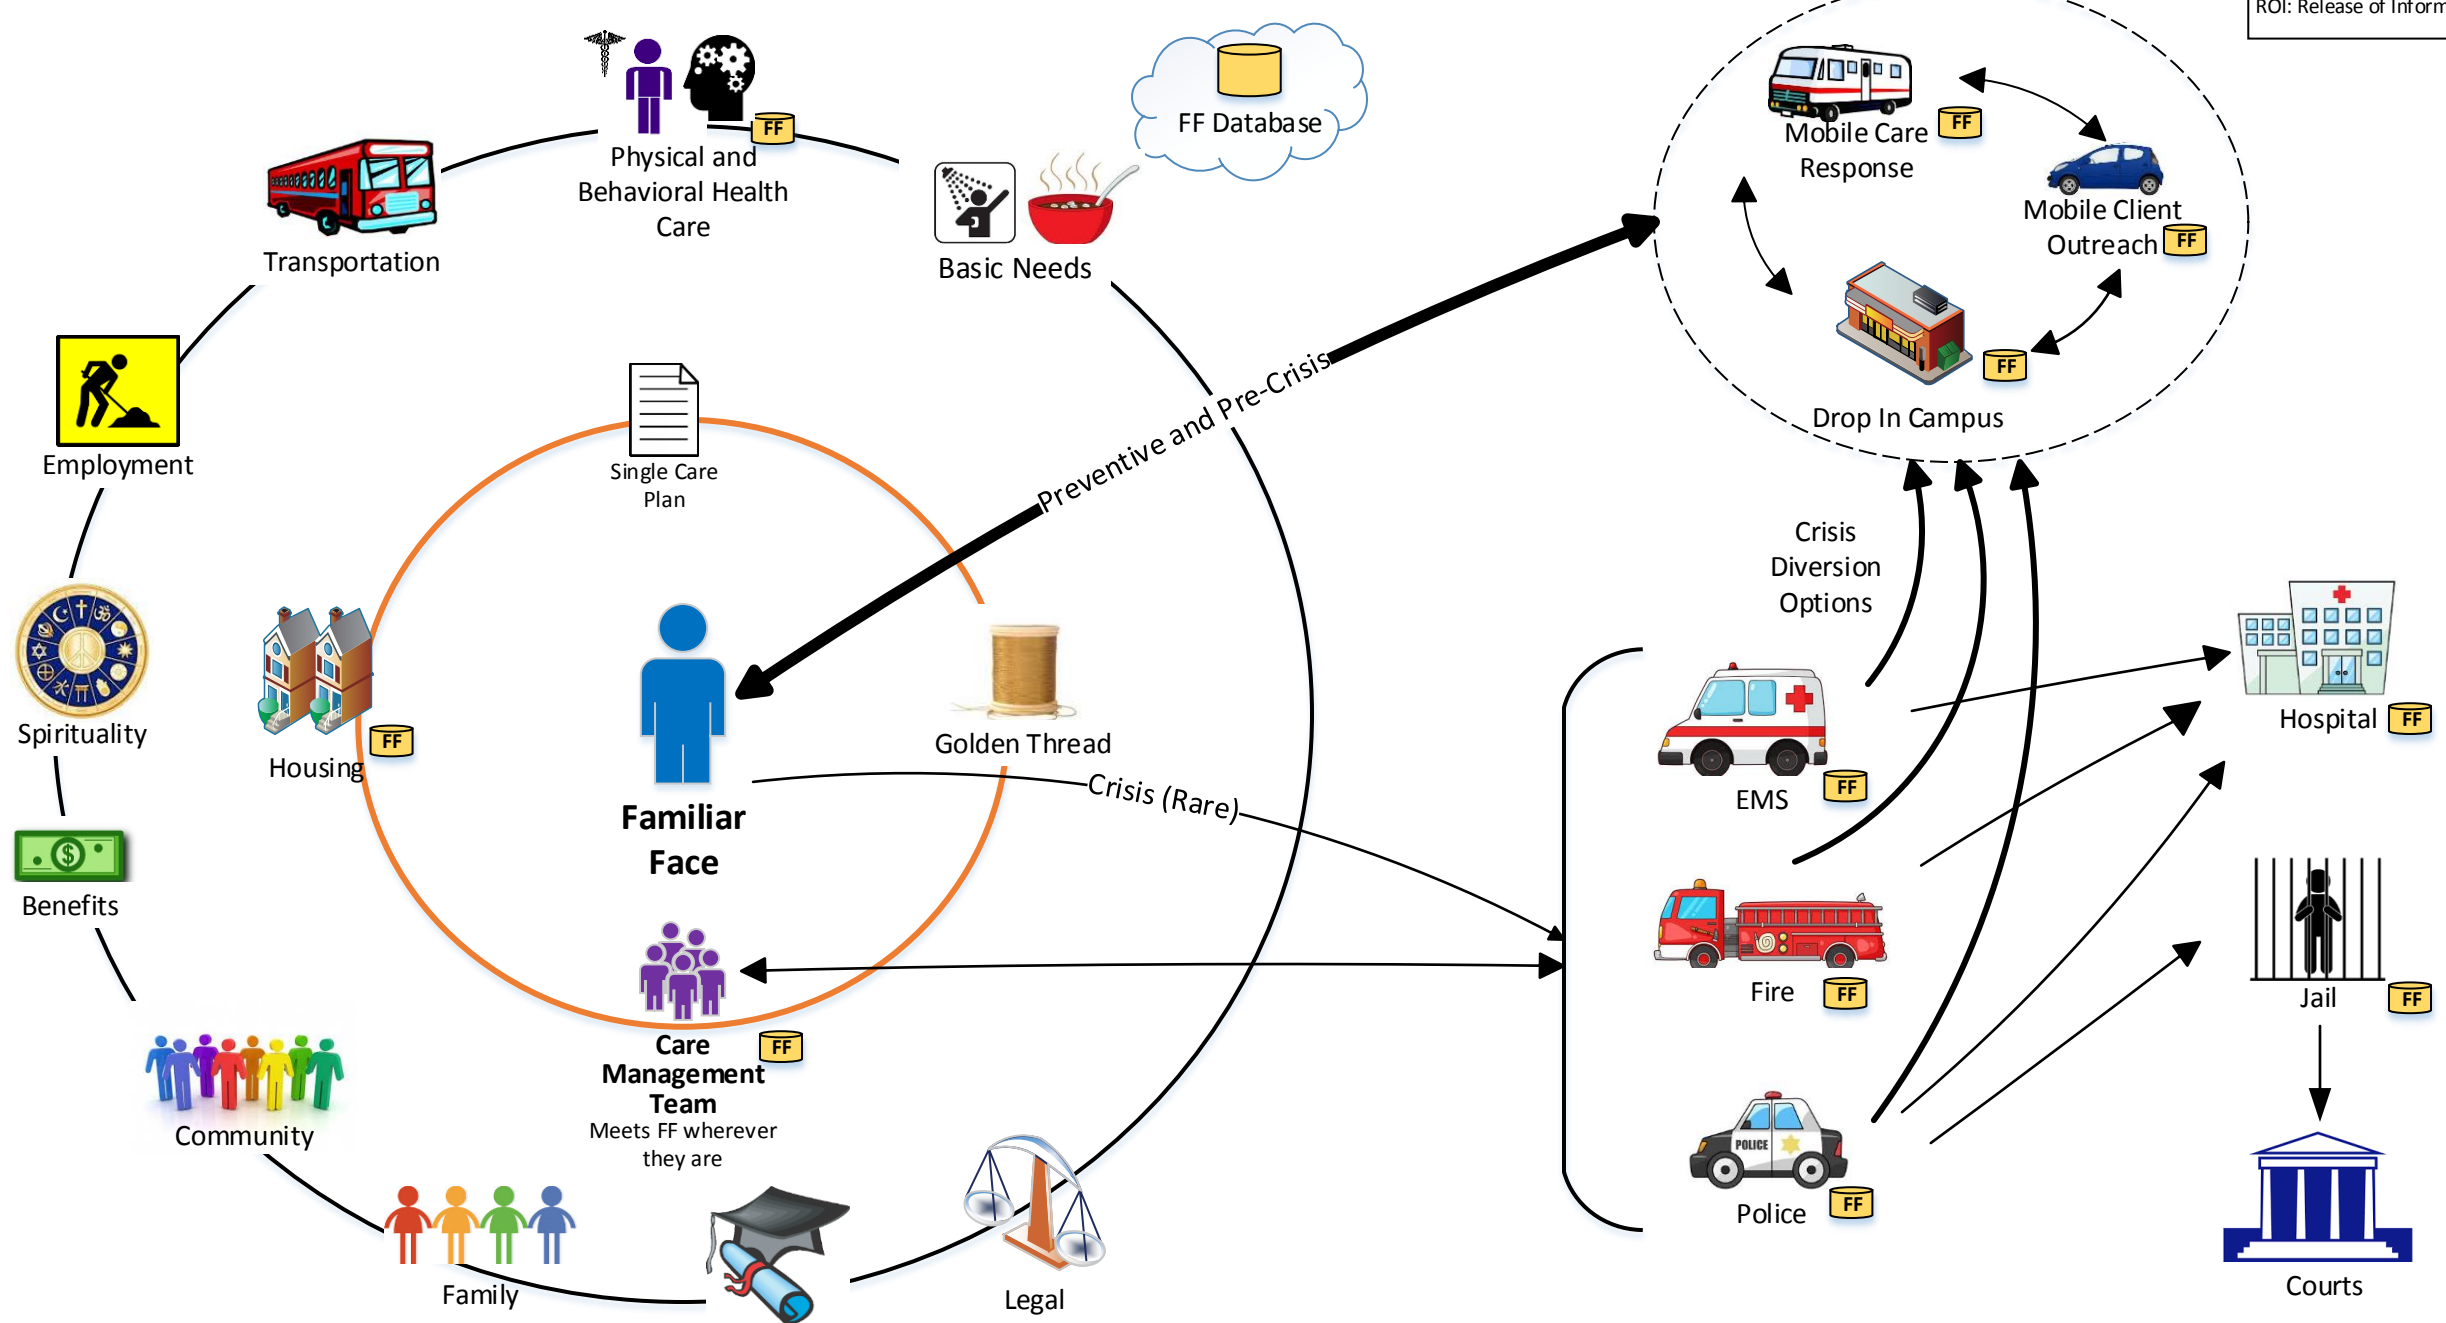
ROI: Release of Inform

FF
Physical and Behavioral Health Care

FF Database

Transportation

Basic Needs

Mobile Care Response FF

Mobile Client Outreach FF

FF
Drop In Campus

Employment

Single Care Plan

Preventive and Pre-Crisis

Crisis Diversion Options

Spirituality

Housing FF

Familiar Face

Golden Thread

Crisis (Rare)

EMS FF

Hospital FF

Benefits

Fire FF

Jail FF

Care Management Team FF
Meets FF wherever they are

Community

Police FF

Family

Legal

Courts